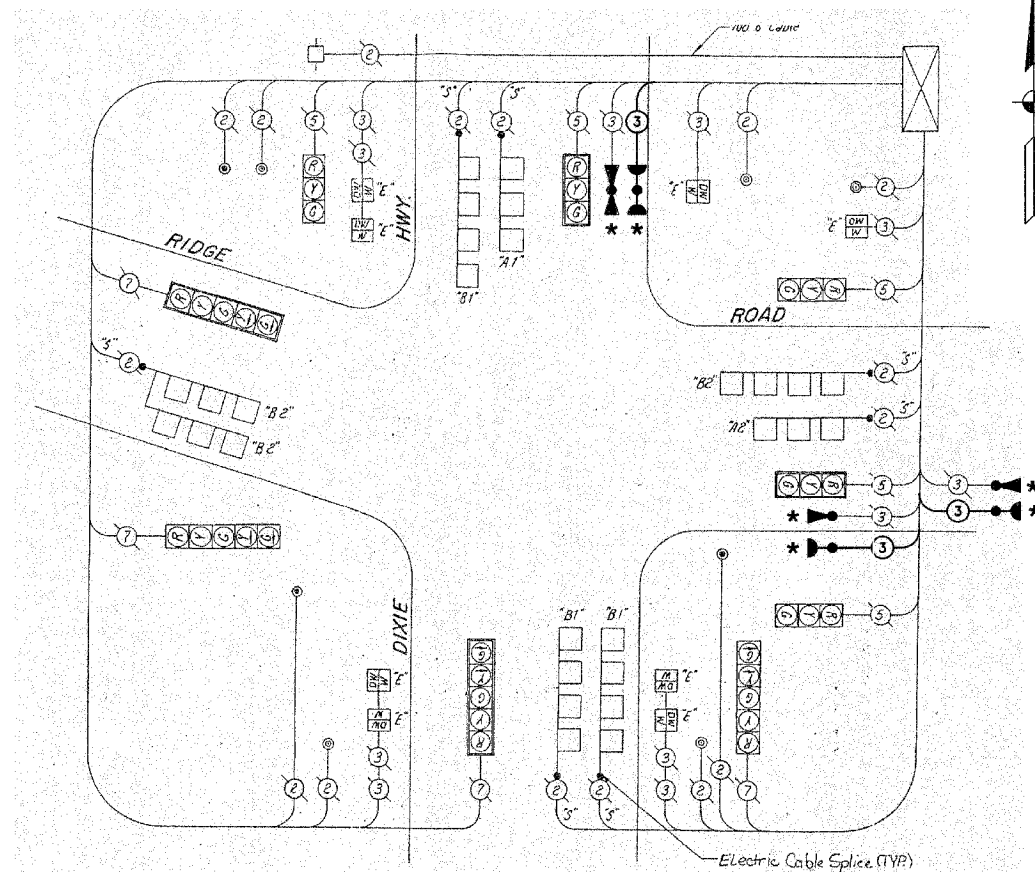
100 c Cable

2 2 2 5 3 3 "S" "S" 2 2 5 3 3 3 2

R Y G
DW W "E"
DW W "E"
HWY.
R Y G
* *
"E" W DW
"B1" "A1"
2
"E" DW W 3
RIDGE
7 R Y G ← ←
G Y R 5
ROAD
"S" 2
"B2"
"B2"
"B2" 2 "S"
"A2" 2 "S"
G Y R 5
3 *
3 *
* 3
* 3
7 R Y G → →
DIXIE
G Y R 5
DW W "E"
W DW "E"
3
→ → G Y R
"B1" "B1"
W DW "E"
W DW "E"
3
→ → G Y R
2 2 3 7 2 2 3 3 2 7
"S" "S"
Electric Cable Splice (TYP.)